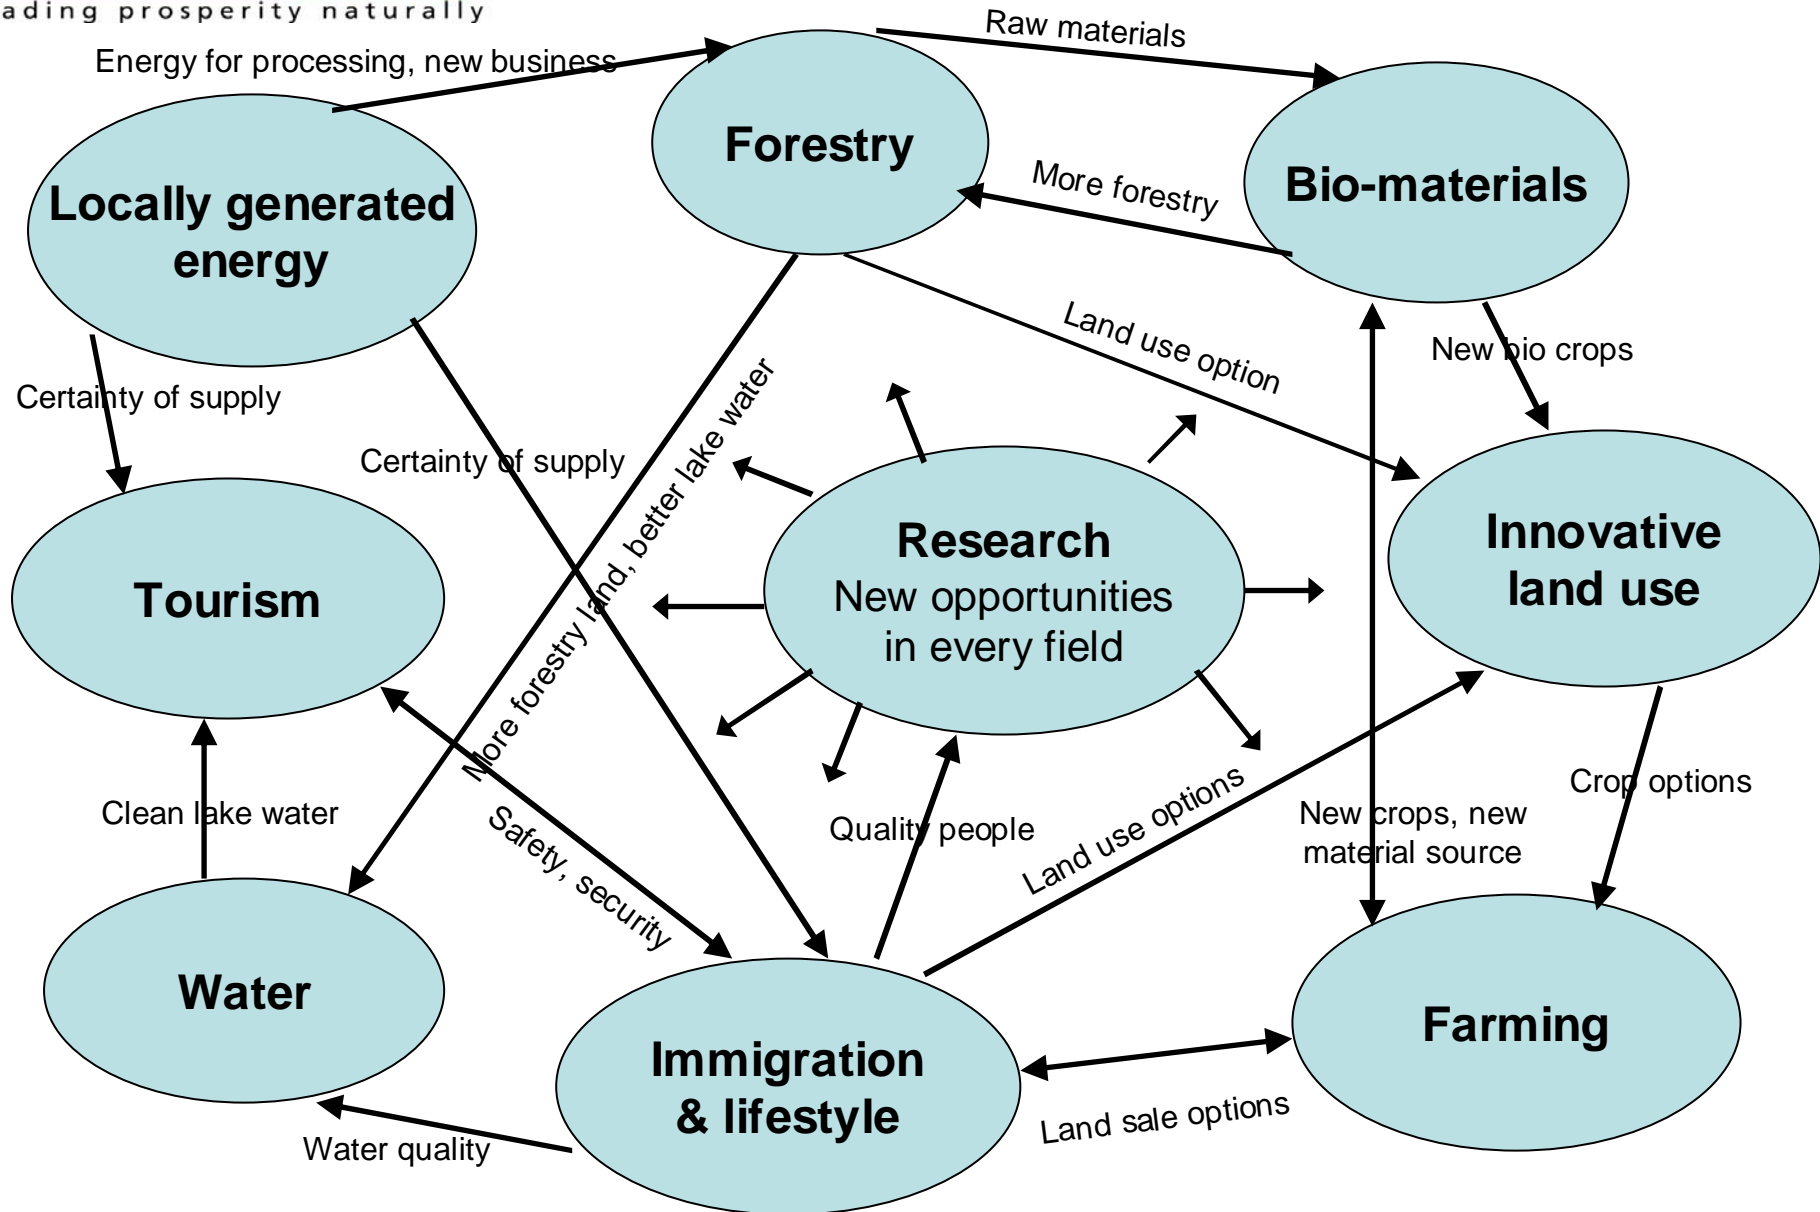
ading prosperity naturally

Energy for processing, new business

Raw materials

Forestry

Bio-materials

More forestry

Locally generated energy

Land use option

New bio crops

Certainty of supply

Certainty of supply

More forestry land, better lake water

Tourism

Research
New opportunities in every field

Innovative land use

Clean lake water

Safety, security

Quality people

Land use options

New crops, new material source

Crop options

Water

Immigration & lifestyle

Farming

Water quality

Land sale options